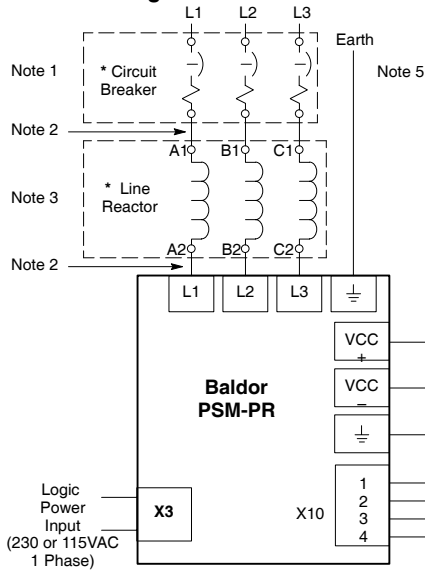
L1 L2 L3

Earth

Note 1

* Circuit Breaker

Note 5

Note 2

A1 B1 C1

Note 3

* Line Reactor

A2 B2 C2

Note 2

L1 L2 L3 $\equiv$

VCC +

VCC –

Baldor PSM-PR

$\equiv$

Logic Power Input (230 or 115VAC 1 Phase)

X3

X10

1
2
3
4